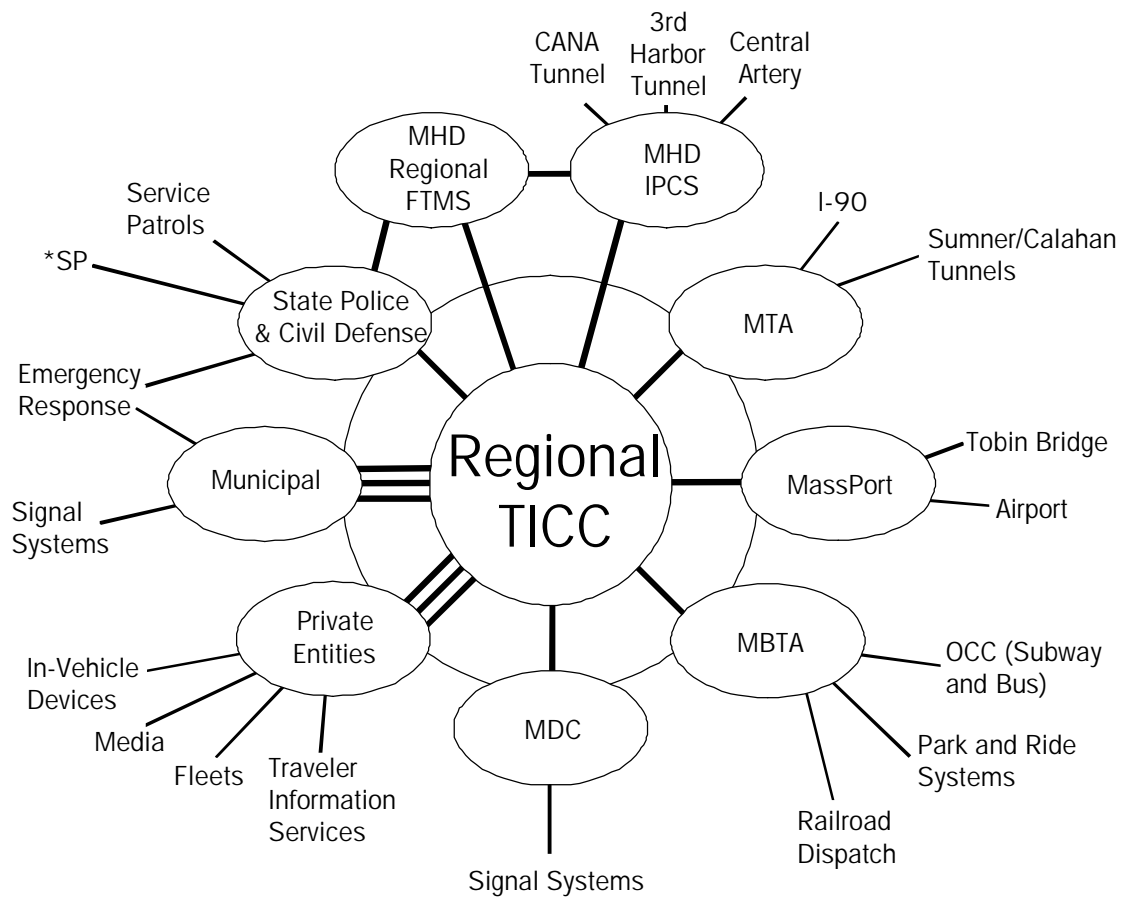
CANA Tunnel

3rd Harbor Tunnel

Central Artery

MHD Regional FTMS

MHD IPCS

Service Patrols

I-90

Sumner/Calahan Tunnels

*SP

State Police & Civil Defense

MTA

Emergency Response

Regional TICC

Tobin Bridge

Municipal

MassPort

Airport

Signal Systems

Private Entities

MBTA

In-Vehicle Devices

OCC (Subway and Bus)

Media

MDC

Park and Ride Systems

Fleets

Traveler Information Services

Railroad Dispatch

Signal Systems